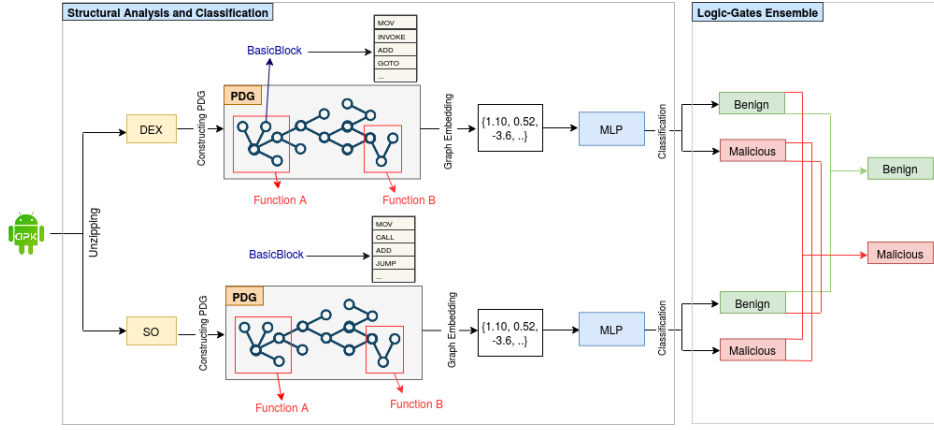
Structural Analysis and Classification

Logic-Gates Ensemble

APK

Unzipping

DEX

Constructing PDG

PDG

BasicBlock

| MOV |
|---|
| INVOKE |
| ADD |
| GOTO |
| ... |

Function A

Function B

Graph Embedding

{1.10, 0.52, -3.6, ..}

MLP

Classification

Benign

Malicious

SO

Constructing PDG

PDG

BasicBlock

| MOV |
|---|
| CALL |
| ADD |
| JUMP |
| ... |

Function A

Function B

Graph Embedding

{1.10, 0.52, -3.6, ..}

MLP

Classification

Benign

Malicious

Benign

Malicious